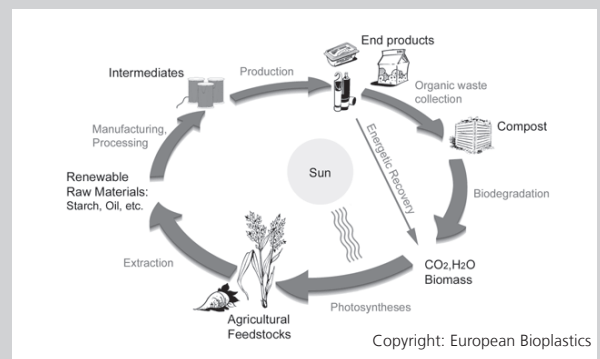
End products

Intermediates

Production

Organic waste collection

Manufacturing, Processing

Energetic Recovery

Compost

Renewable Raw Materials: Starch, Oil, etc.

Sun

Biodegradation

Extraction

$CO_2$,$H_2O$ Biomass

Photosyntheses

Agricultural Feedstocks

Copyright: European Bioplastics